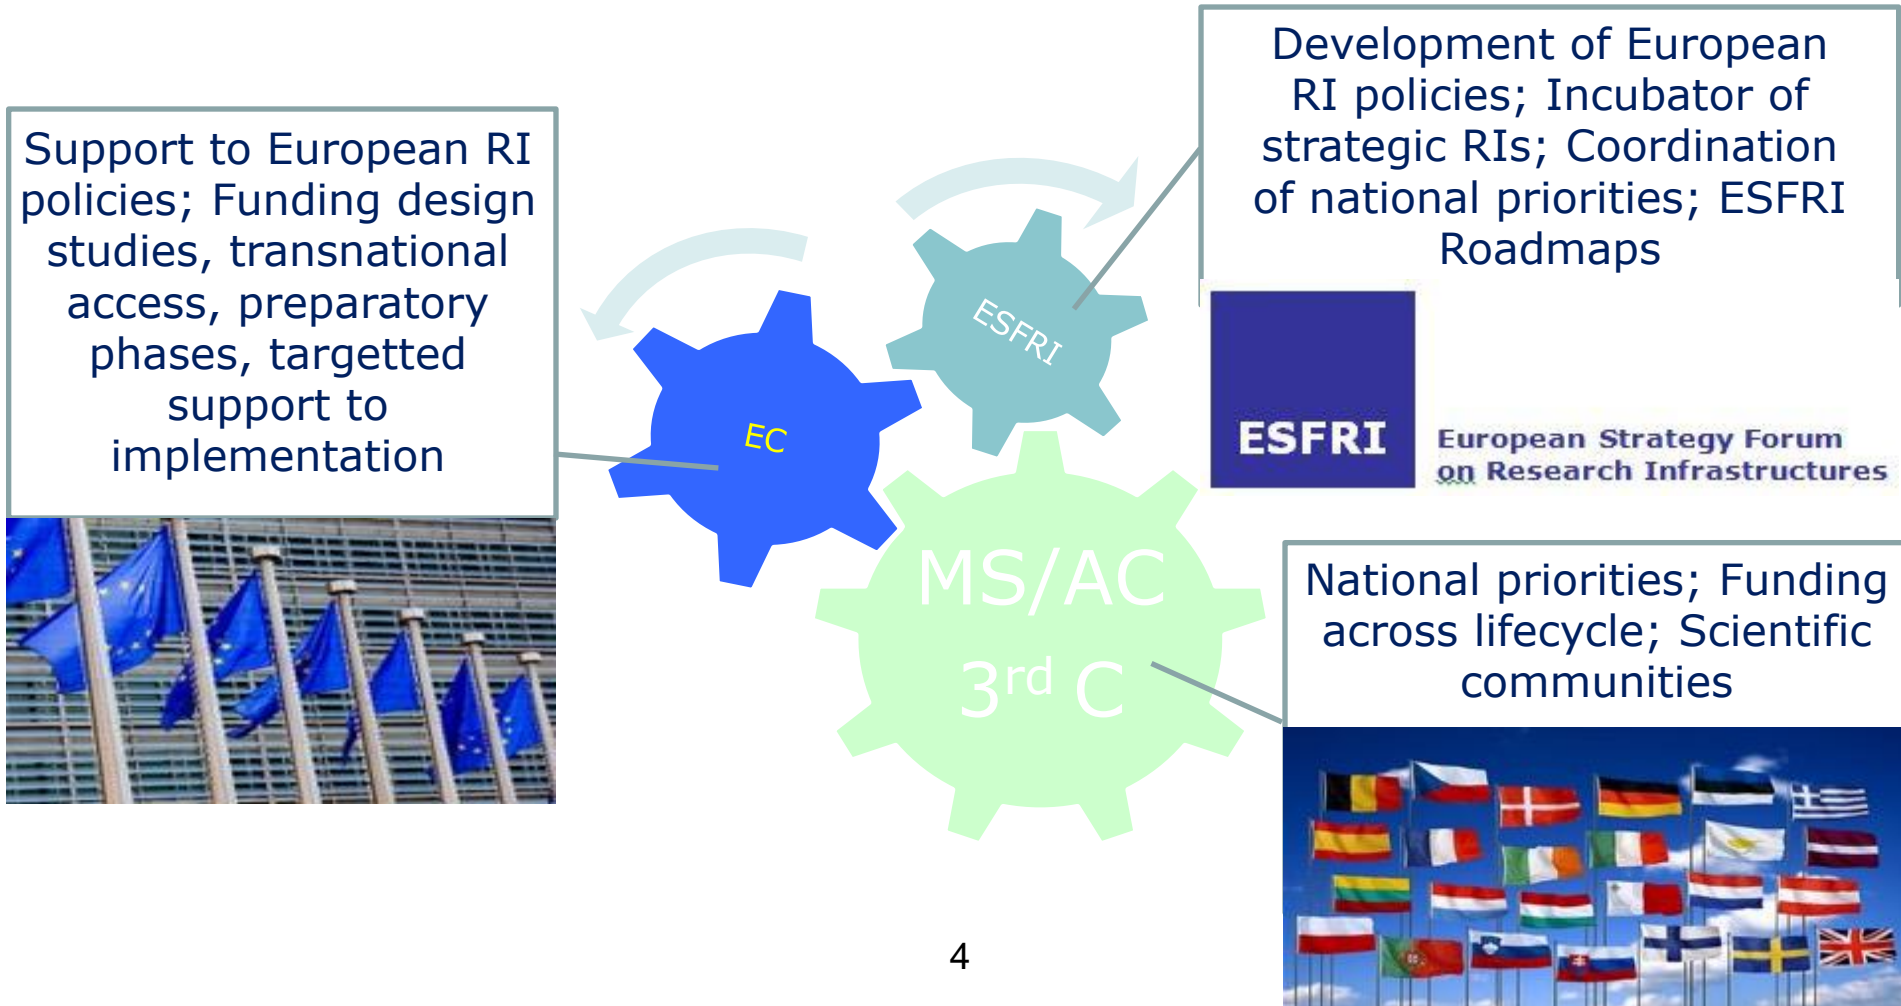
Support to European RI policies; Funding design studies, transnational access, preparatory phases, targetted support to implementation

EC

ESFRI

Development of European RI policies; Incubator of strategic RIs; Coordination of national priorities; ESFRI Roadmaps

ESFRI European Strategy Forum on Research Infrastructures

MS/AC $3^{rd}$ C

National priorities; Funding across lifecycle; Scientific communities

4